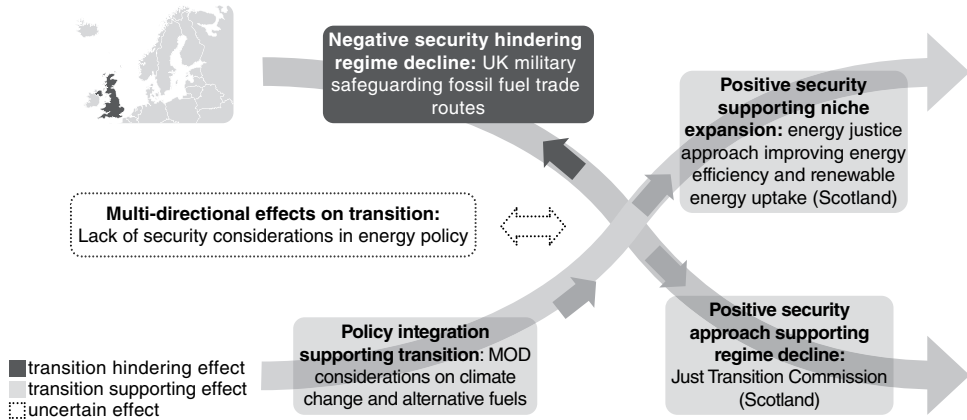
**Negative security hindering regime decline:** UK military safeguarding fossil fuel trade routes

**Positive security supporting niche expansion:** energy justice approach improving energy efficiency and renewable energy uptake (Scotland)

**Multi-directional effects on transition:** Lack of security considerations in energy policy

**Policy integration supporting transition**: MOD considerations on climate change and alternative fuels

**Positive security approach supporting regime decline:** Just Transition Commission (Scotland)

transition hindering effect
transition supporting effect
uncertain effect